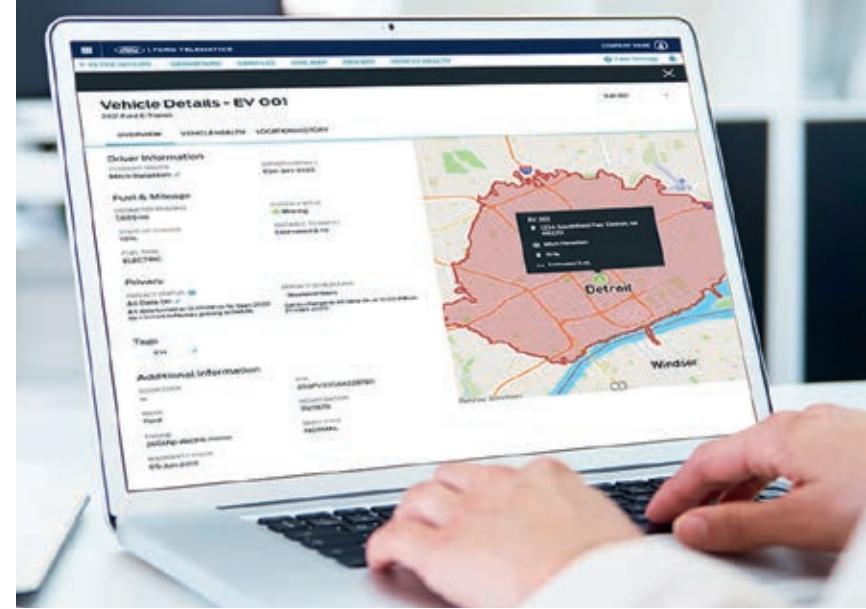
FORD TELEMATICS

Vehicle Details - EV 001

OVERVIEW VEHICLE HEALTH LOCATION HISTORY

Driver Information

Fuel & Mileage

ELECTRIC

Drivers

Tags

Additional Information

Ford

Detroit

Windsor

EV 001